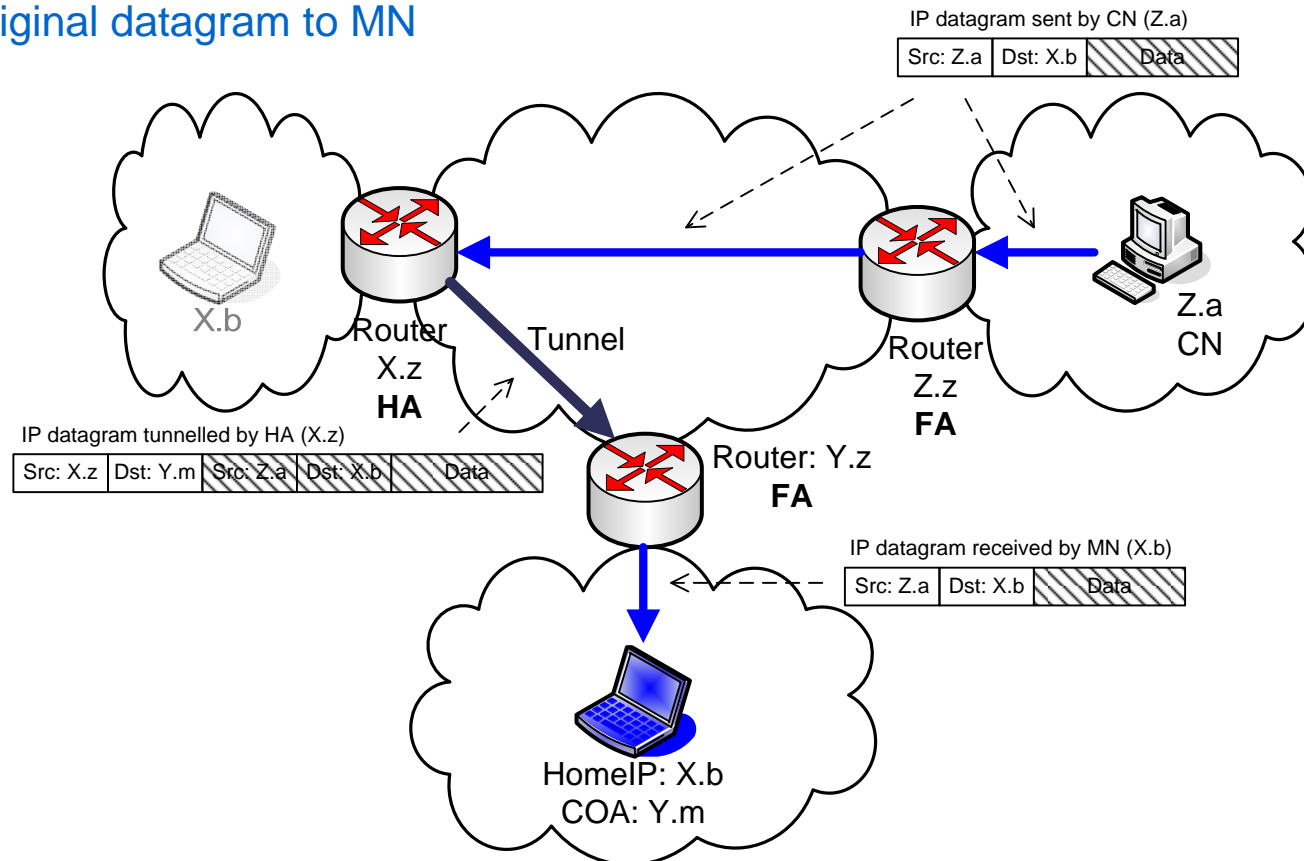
iginal datagram to MN

IP datagram sent by CN (Z.a)

| Src: Z.a | Dst: X.b | Data |
|---|---|---|

X.b

Router X.z **HA**

Tunnel

Router Z.z **FA**

Z.a CN

IP datagram tunnelled by HA (X.z)

| Src: X.z | Dst: Y.m | Src: Z.a | Dst: X.b | Data |
|---|---|---|---|---|

Router: Y.z **FA**

IP datagram received by MN (X.b)

| Src: Z.a | Dst: X.b | Data |
|---|---|---|

HomeIP: X.b
COA: Y.m